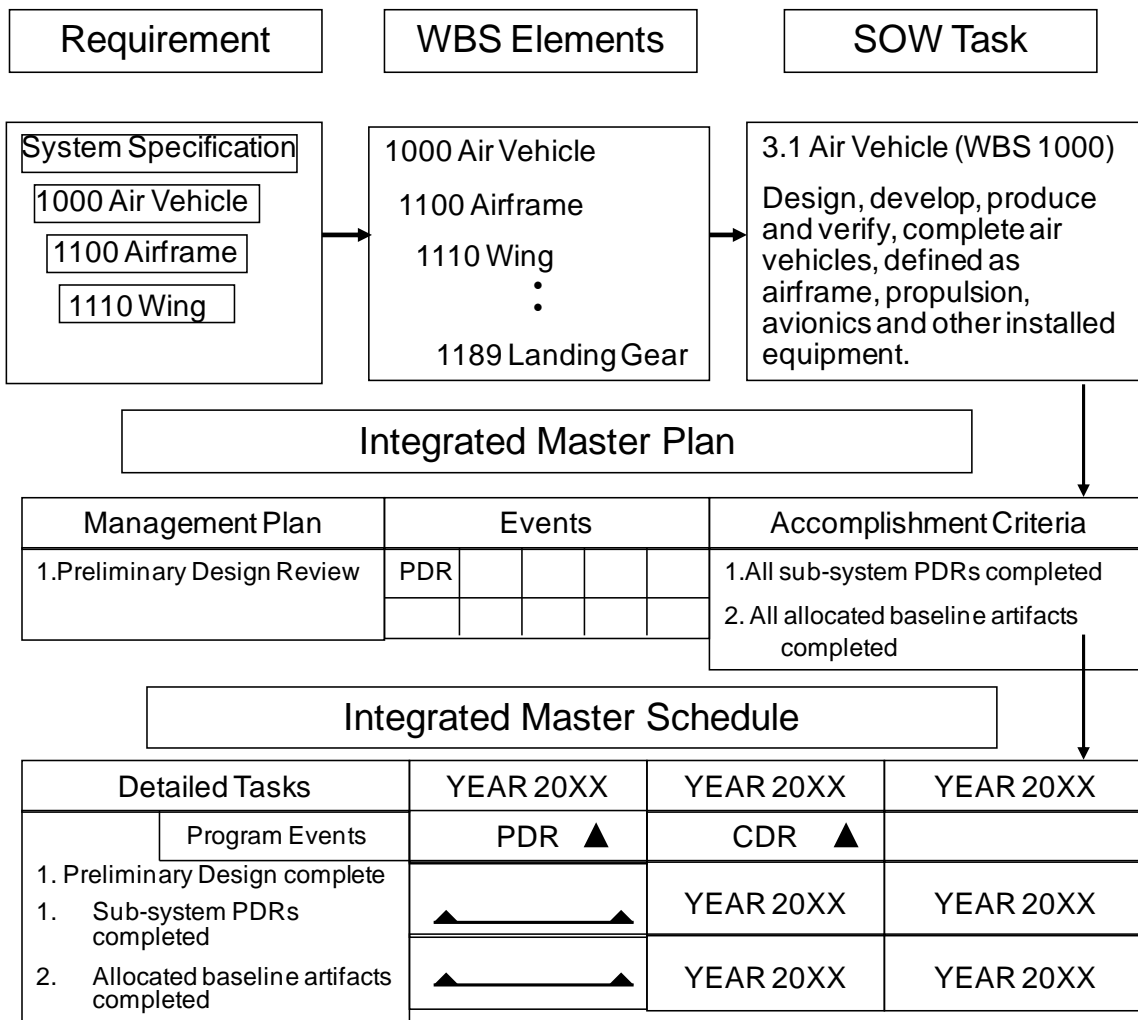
Requirement

WBS Elements

SOW Task

System Specification

1000 Air Vehicle

1100 Airframe

1110 Wing

1000 Air Vehicle

1100 Airframe

1110 Wing

1189 Landing Gear

3.1 Air Vehicle (WBS 1000)

Design, develop, produce and verify, complete air vehicles, defined as airframe, propulsion, avionics and other installed equipment.

Integrated Master Plan

| Management Plan | Events | | | | | Accomplishment Criteria |
|---|---|---|---|---|---|---|
| 1.Preliminary Design Review | PDR | | | | | 1.All sub-system PDRs completed<br>2. All allocated baseline artifacts completed |

Integrated Master Schedule

| Detailed Tasks | | YEAR 20XX | YEAR 20XX | YEAR 20XX |
|---|---|---|---|---|
| | Program Events | PDR ▲ | CDR ▲ | |
| 1. Preliminary Design complete<br>1. Sub-system PDRs completed | | | YEAR 20XX | YEAR 20XX |
| 2. Allocated baseline artifacts completed | | | YEAR 20XX | YEAR 20XX |